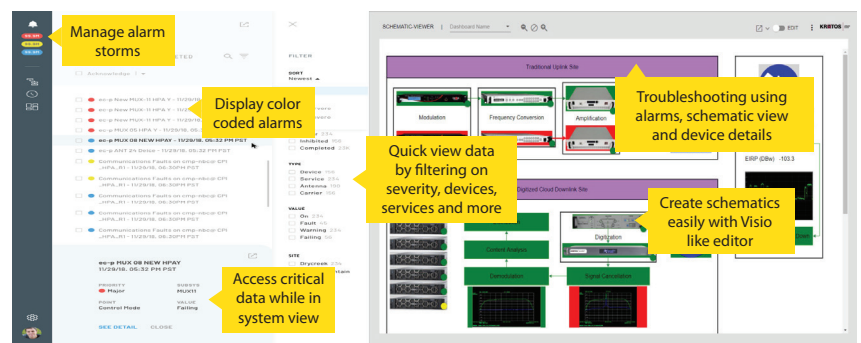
Manage alarm storms

Display color coded alarms

Quick view data by filtering on severity, devices, services and more

Access critical data while in system view

Troubleshooting using alarms, schematic view and device details

Create schematics easily with Visio like editor

Acknowledge

ec-p New MUX-11 HPA Y - 11/29/16,
ec-p New MUX-11 HPA Y - 11/29/16,
ec-p MUX 05 HPA Y - 11/29/16,
ec-p MUX 08 NEW HPAY - 11/29/16, 05:32 PM PST
ec-p ANT P1 Delta - 11/29/16, 05:32 PM PST
Communications Faults on cmp-nbccp-CP1 ...nPA_R1 - 11/29/16, 05:30PM PST
Communications Faults on cmp-nbccp-CP1 ...nPA_R1 - 11/29/16, 05:30PM PST
Communications Faults on cmp-nbccp-CP1 ...nPA_R1 - 11/29/16, 05:30PM PST
Communications Faults on cmp-nbccp-CP1 ...nPA_R1 - 11/29/16, 05:30PM PST

ec-p MUX 08 NEW HPAY
11/29/16, 05:32 PM PST
PRIORITY
Major
SUBSYS
MUX11
POINT
Control Mode
VALUE
Failing
SEE DETAIL
CLOSE

FILTER
SORT
Newest
Inhibited
Completed
TYPE
Device
Service
Antenna
Carrier
VALUE
On
Fault
Warning
Failing
SITE
Drycreek

SCHEMATIC-VIEWER
Dashboard Name
EDIT
KRATOS

Traditional Uplink Site
Modulation
Frequency Conversion
Amplification
Digitized Cloud Downlink Site
Content Analysis
Digitization
Demodulation
Signal Calculation
EIRP (DBw) -103.3